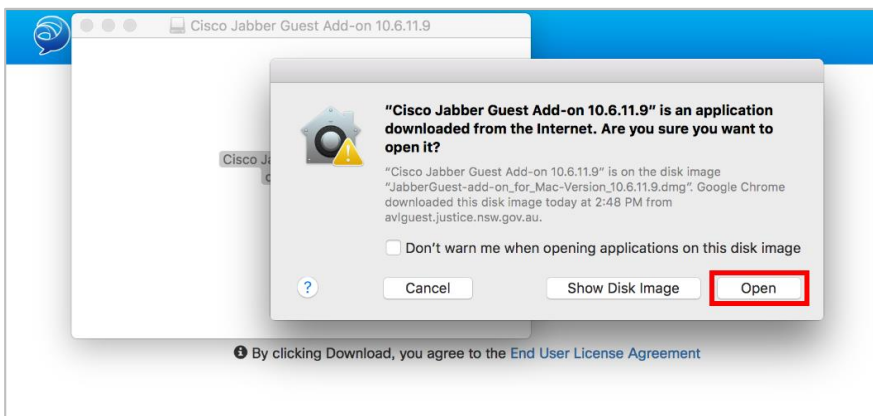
Cisco Jabber Guest Add-on 10.6.11.9

Cisco Ja
c

"Cisco Jabber Guest Add-on 10.6.11.9" is an application downloaded from the Internet. Are you sure you want to open it?

"Cisco Jabber Guest Add-on 10.6.11.9" is on the disk image "JabberGuest-add-on_for_Mac-Version_10.6.11.9.dmg". Google Chrome downloaded this disk image today at 2:48 PM from avlguest.justice.nsw.gov.au.

Don't warn me when opening applications on this disk image

?

Cancel

Show Disk Image

Open

By clicking Download, you agree to the End User License Agreement